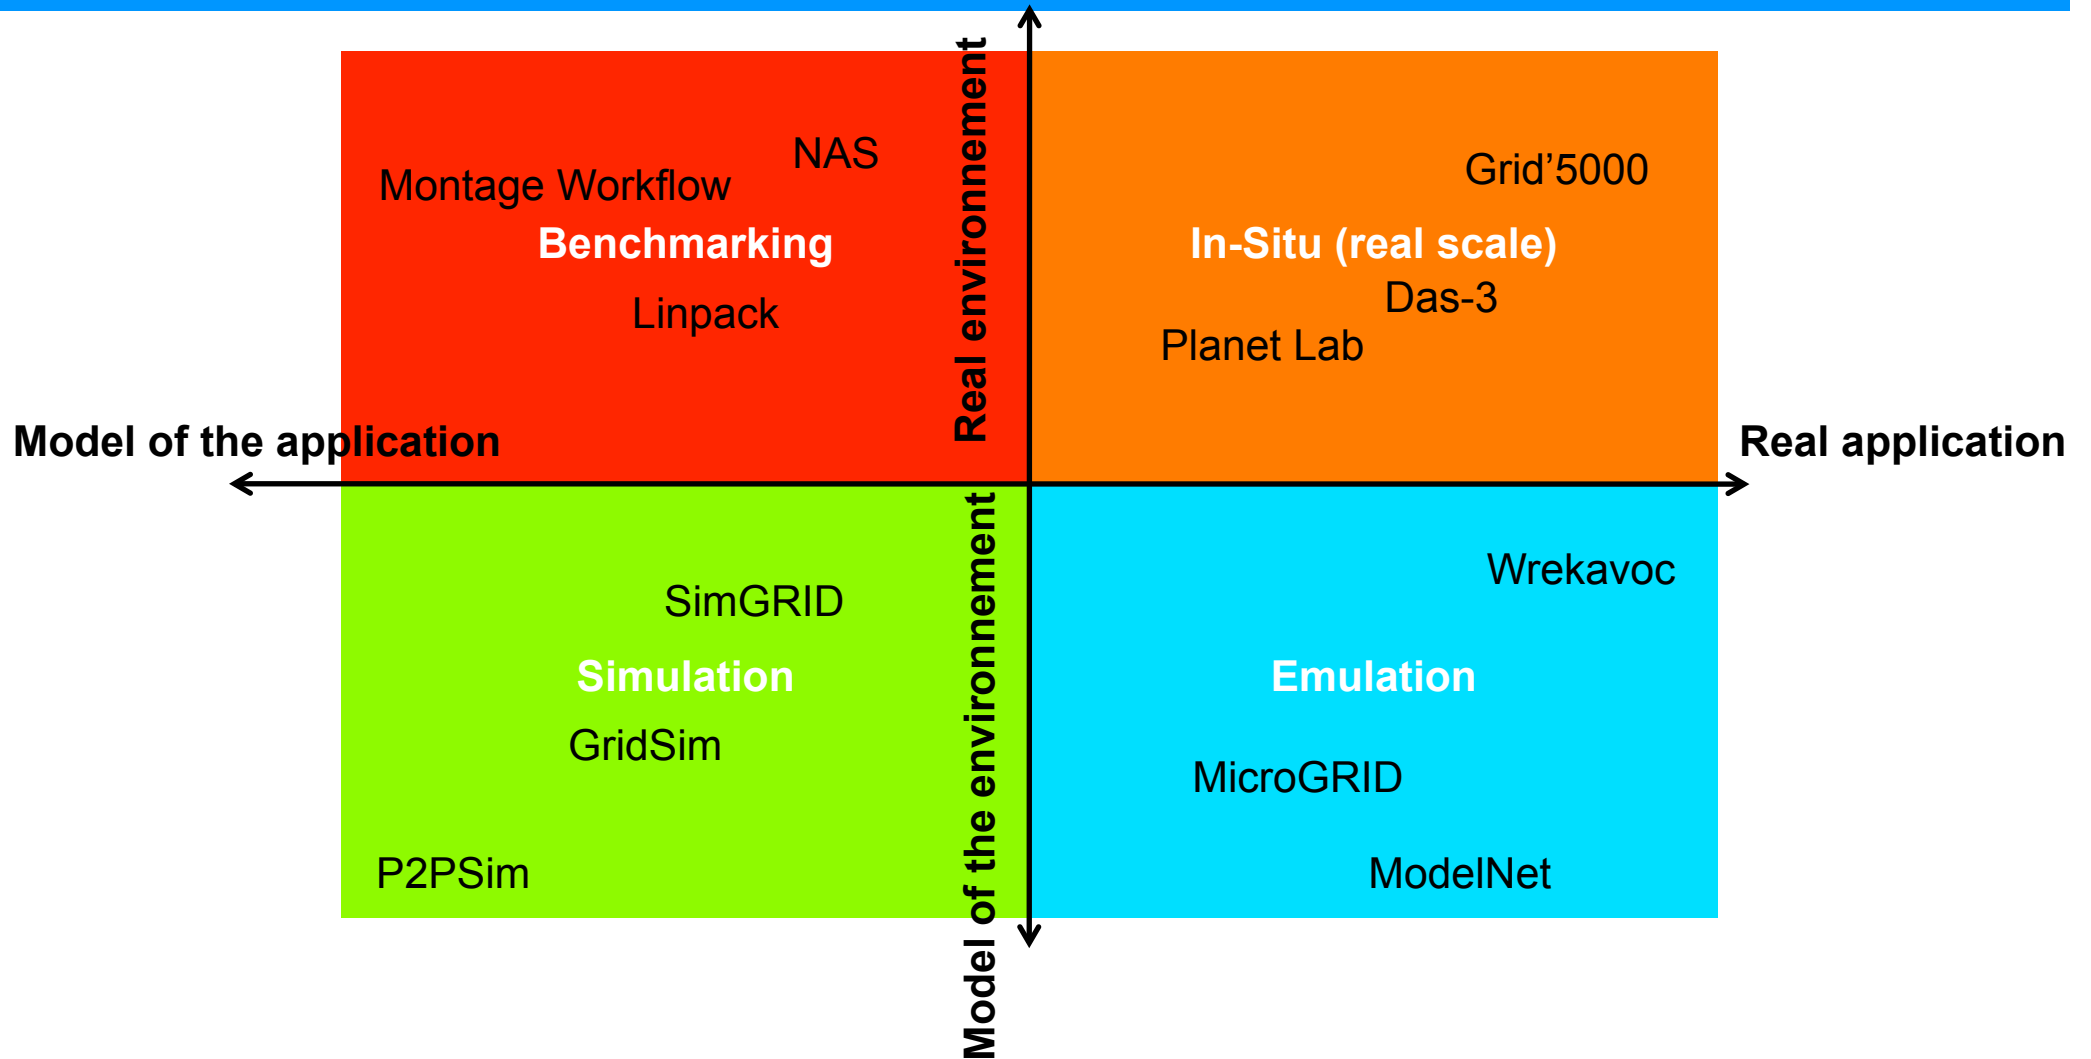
Real environnement

NAS

Montage Workflow

Benchmarking

Linpack

Grid’5000

In-Situ (real scale)

Das-3

Planet Lab

Model of the application

Real application

Model of the environnement

SimGRID

Simulation

GridSim

P2PSim

Wrekavoc

Emulation

MicroGRID

ModelNet